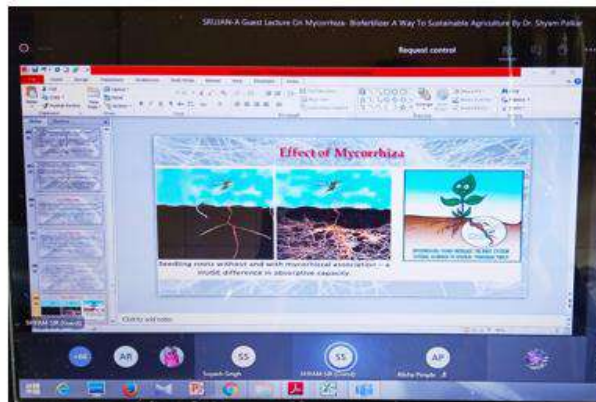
SRIJAN-A Guest Lecture On Mycorrhiza- Biofertilizer A Way To Sustainable Agriculture By Dr. Shyam Palkar

Request control

Effect of Mycorrhiza

Seedling roots without and with mycorrhizal association – a visible difference in absorptive capacity.

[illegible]

Click to add notes

SHIVAM GR (Guest)

+66

AR

SS

Suyash Singh

SS

SHIVAM GR (Guest)

AP

Abhay Pimple